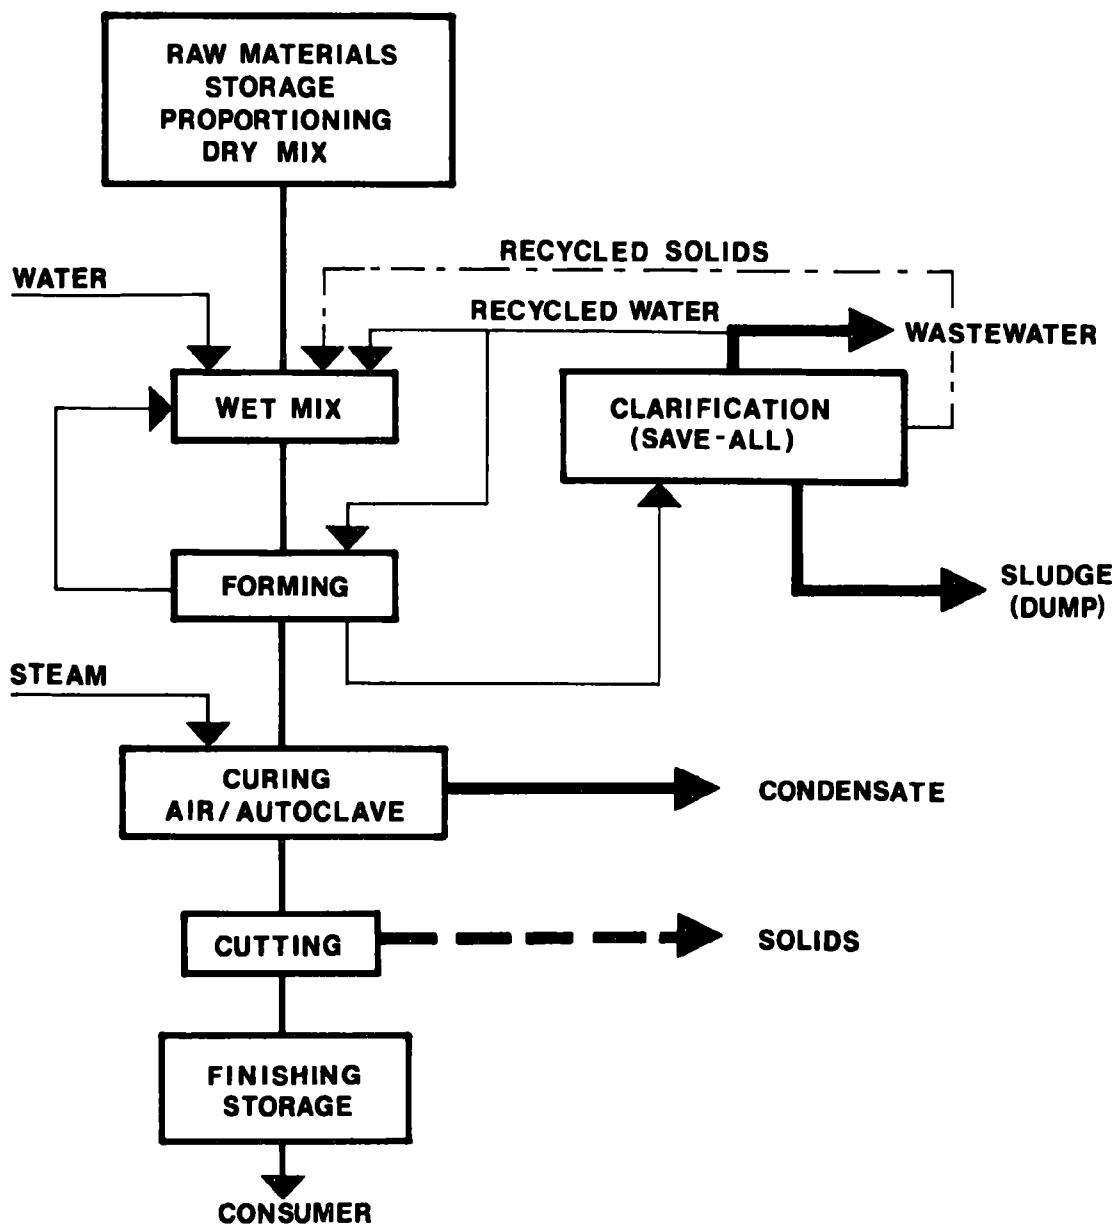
RAW MATERIALS
STORAGE
PROPORTIONING
DRY MIX

RECYCLED SOLIDS

WATER

RECYCLED WATER

WASTEWATER

WET MIX

CLARIFICATION
(SAVE-ALL)

FORMING

SLUDGE
(DUMP)

STEAM

CURING
AIR/AUTOCLAVE

CONDENSATE

CUTTING

SOLIDS

FINISHING
STORAGE

CONSUMER